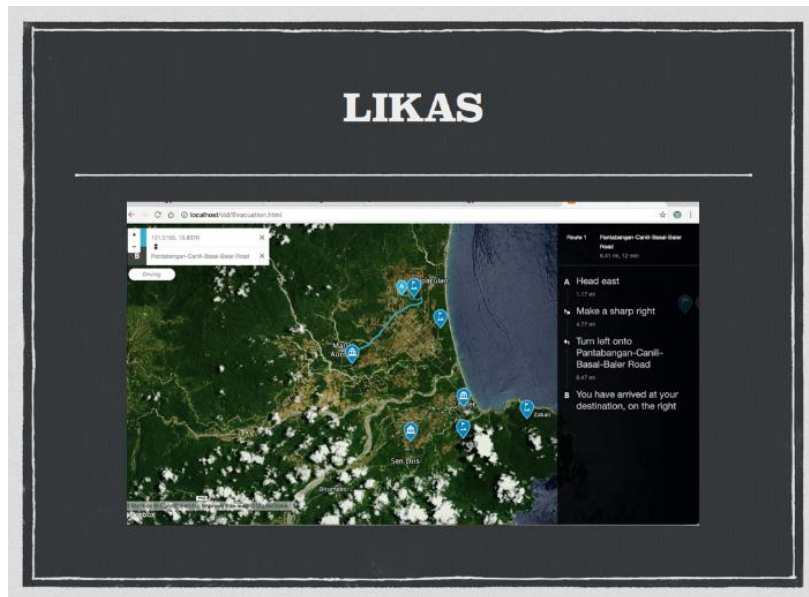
LIKAS

localhost/idd/Evacuation.html

121.5103, 15.8376

Pantabangan-Canili-Basal-Baler Road

Driving

Route 1 Pantabangan-Canili-Basal-Baler Road
6.41 mi, 12 min

A Head east
1.17 mi

Make a sharp right
4.77 mi

Turn left onto Pantabangan-Canili-Basal-Baler Road
0.47 mi

B You have arrived at your destination, on the right

Baler

Maria Aurora

San Luis

Dingalan

Zabali

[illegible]